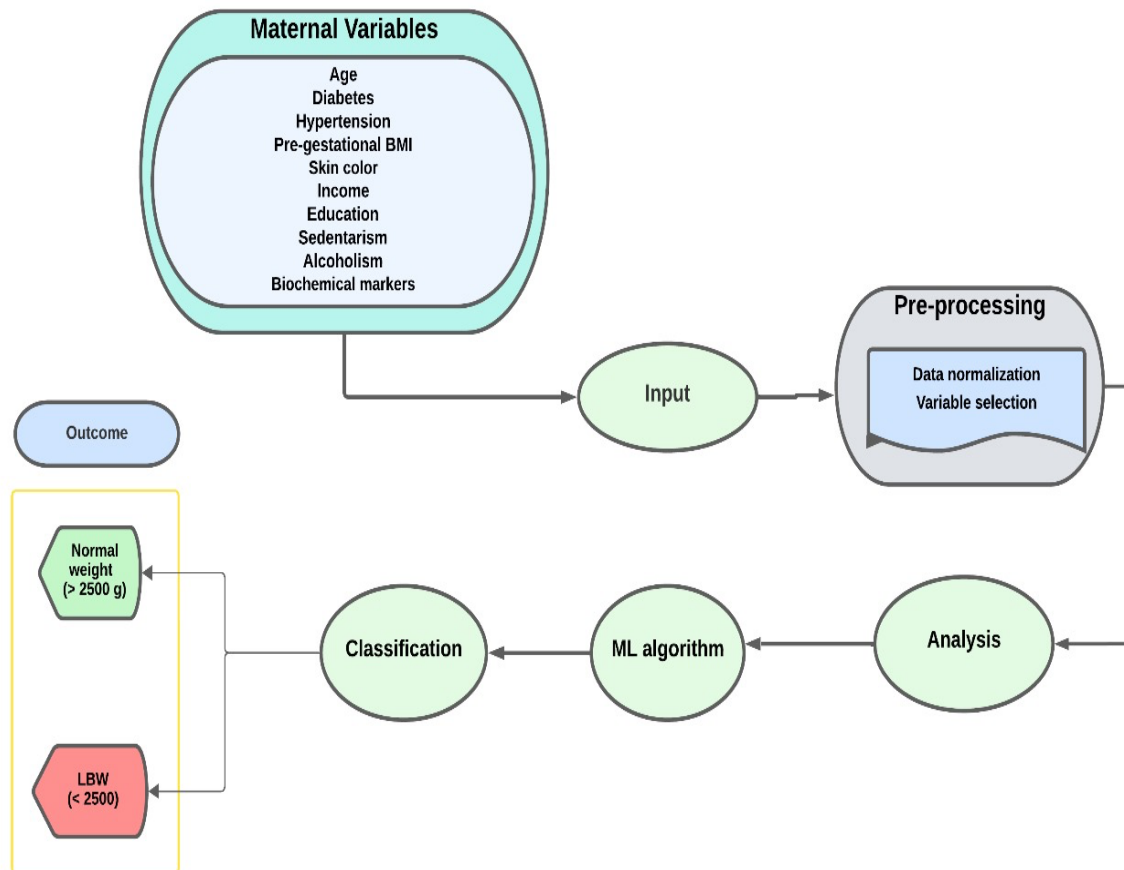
Maternal Variables

Age
Diabetes
Hypertension
Pre-gestational BMI
Skin color
Income
Education
Sedentarism
Alcoholism
Biochemical markers

Input

Pre-processing

Data normalization
Variable selection

Outcome

Normal weight (> 2500 g)

LBW (< 2500)

Classification

ML algorithm

Analysis